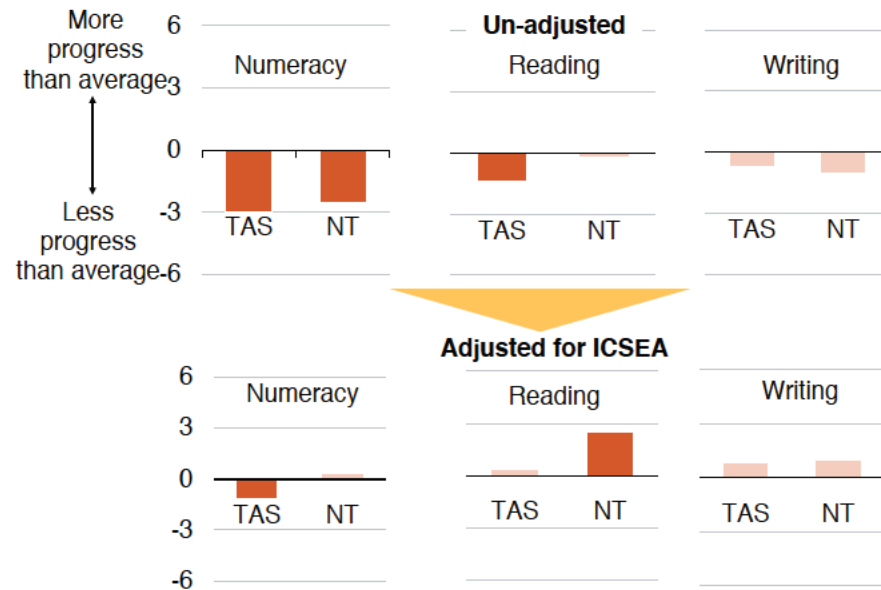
More progress than average

Less progress than average

Un-adjusted

6
3
0
-3
-6

Numeracy
TAS NT

Reading
TAS NT

Writing
TAS NT

Adjusted for ICSEA

6
3
0
-3
-6

Numeracy
TAS NT

Reading
TAS NT

Writing
TAS NT